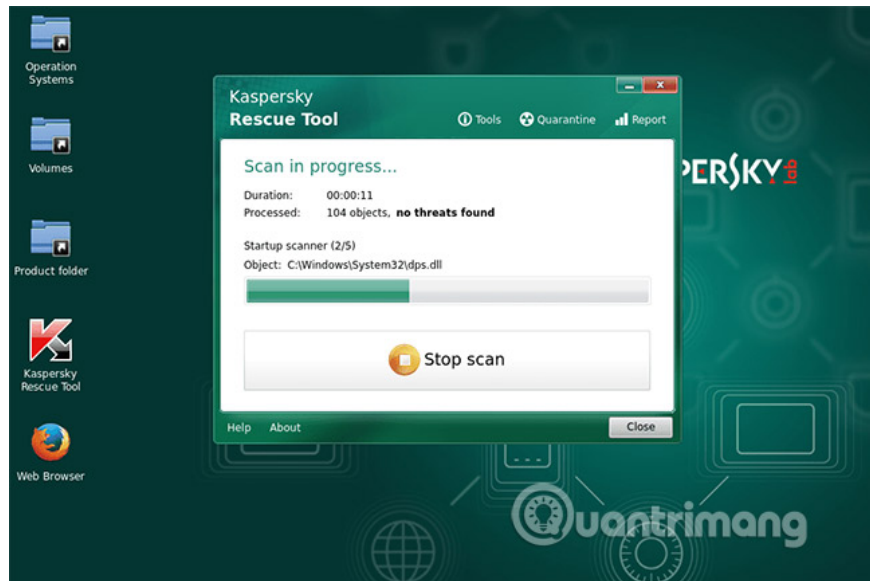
Operation Systems

Volumes

Product folder

Kaspersky Rescue Tool

Web Browser

Kaspersky
Rescue Tool

Tools Quarantine Report

Scan in progress...

Duration: 00:00:11
Processed: 104 objects, **no threats found**

Startup scanner (2/5)
Object: C:\Windows\System32\dps.dll

Stop scan

Help About

Close

PERSKY lab

Quantrimang